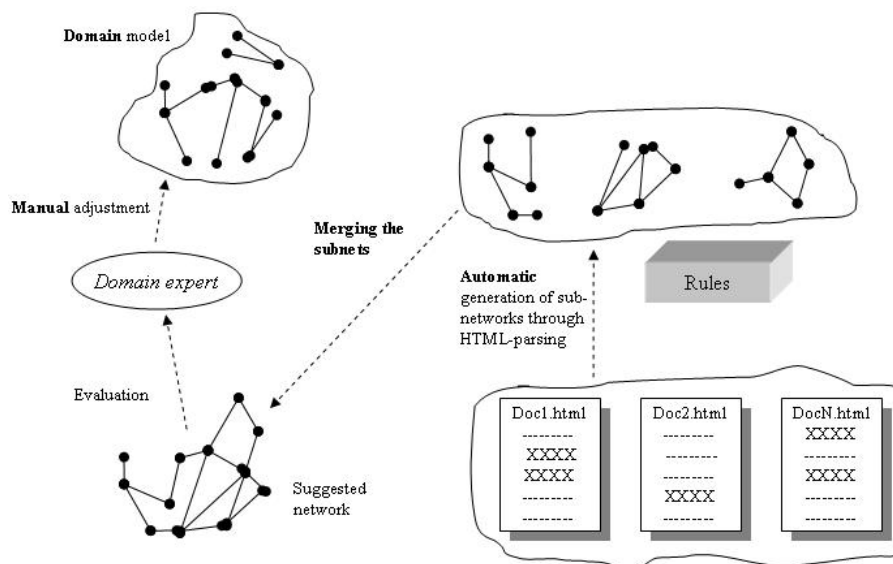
**Domain** model

**Manual** adjustment

*Domain expert*

Evaluation

Suggested network

**Merging the subnets**

Rules

**Automatic** generation of subnetworks through HTML-parsing

Doc1.html
---------
XXXX
XXXX
---------
---------

Doc2.html
---------
---------
---------
XXXX
---------

DocN.html
XXXX
---------
XXXX
---------
---------